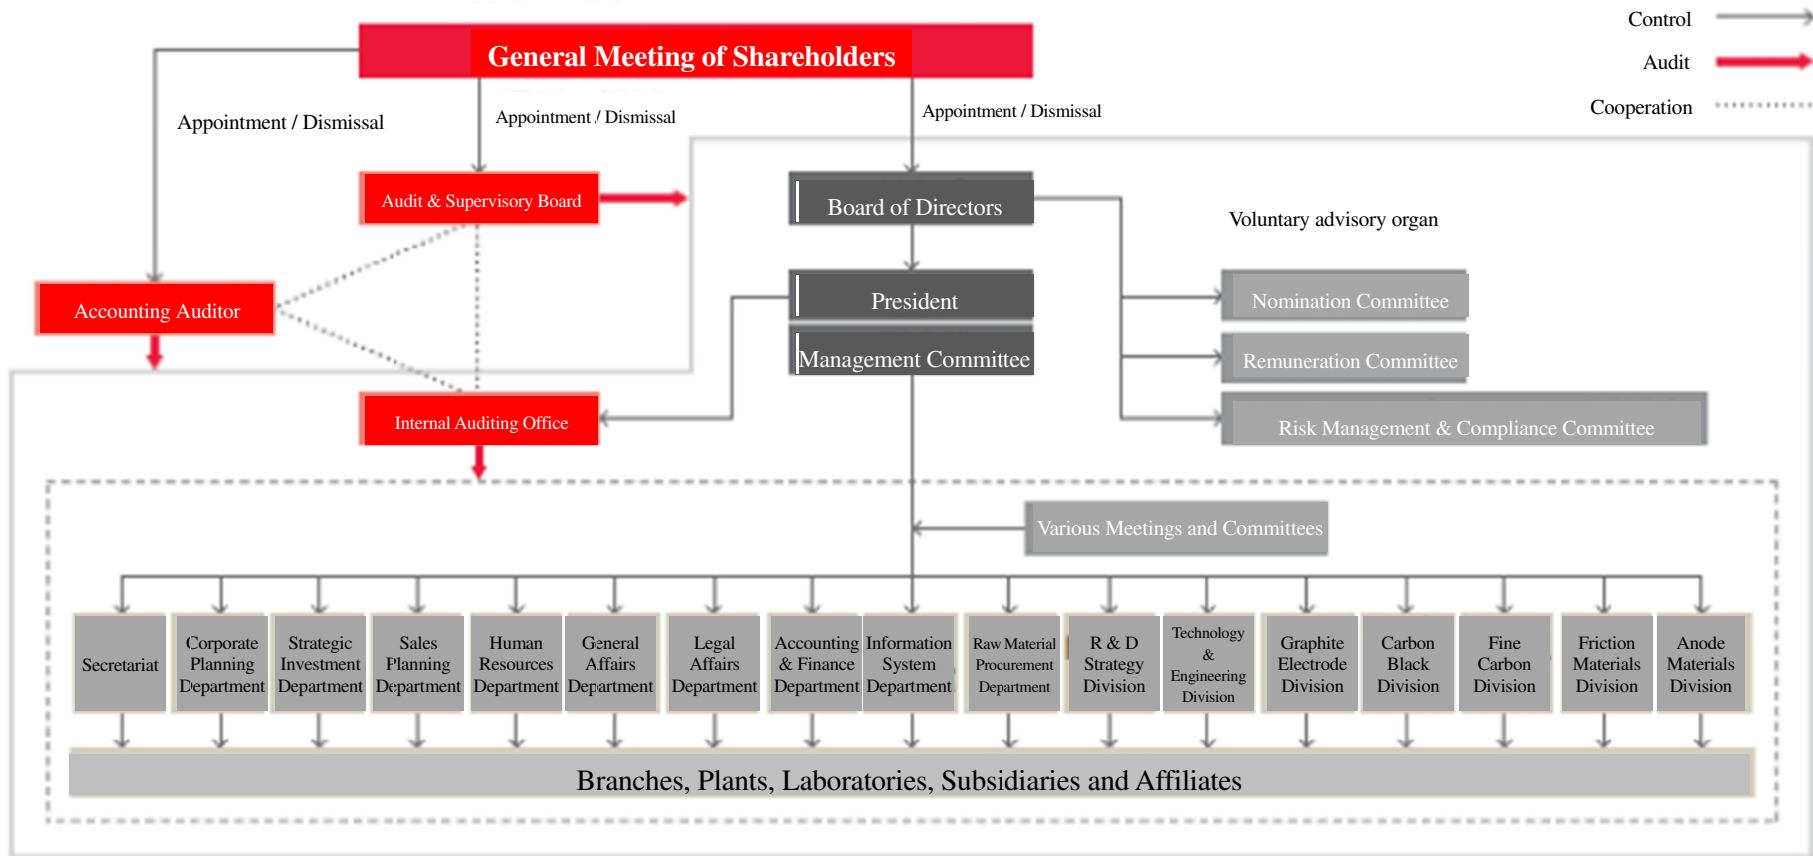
Control

Audit

Cooperation

General Meeting of Shareholders

Appointment / Dismissal

Appointment / Dismissal

Appointment / Dismissal

Audit & Supervisory Board

Board of Directors

Voluntary advisory organ

Accounting Auditor

President

Management Committee

Nomination Committee

Remuneration Committee

Risk Management & Compliance Committee

Internal Auditing Office

Various Meetings and Committees

| Secretariat | Corporate Planning Department | Strategic Investment Department | Sales Planning Department | Human Resources Department | General Affairs Department | Legal Affairs Department | Accounting & Finance Department | Information System Department | Raw Material Procurement Department | R & D Strategy Division | Technology & Engineering Division | Graphite Electrode Division | Carbon Black Division | Fine Carbon Division | Friction Materials Division | Anode Materials Division |
|---|---|---|---|---|---|---|---|---|---|---|---|---|---|---|---|---|

Branches, Plants, Laboratories, Subsidiaries and Affiliates